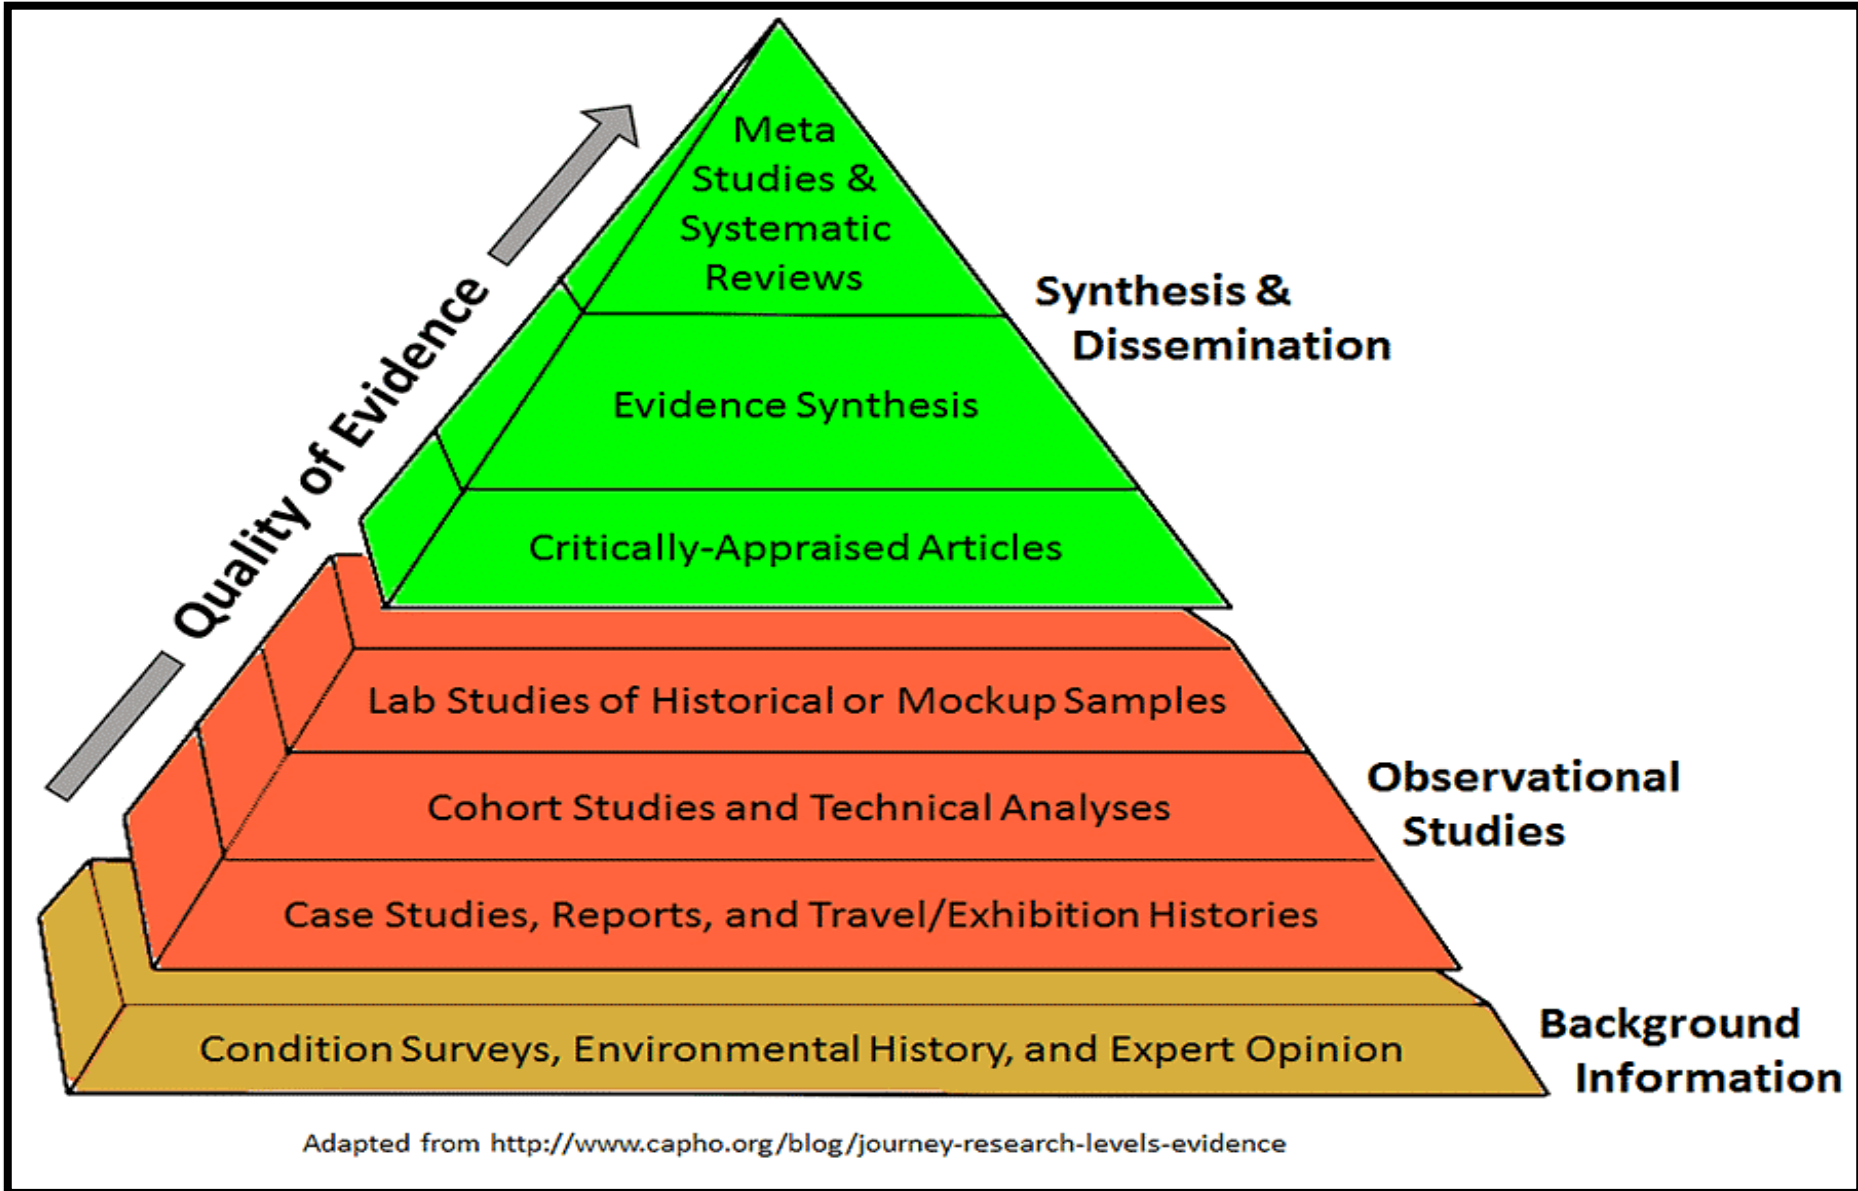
Quality of Evidence

Meta Studies & Systematic Reviews

Evidence Synthesis

Critically-Appraised Articles

Synthesis & Dissemination

Lab Studies of Historical or Mockup Samples

Cohort Studies and Technical Analyses

Case Studies, Reports, and Travel/Exhibition Histories

Observational Studies

Condition Surveys, Environmental History, and Expert Opinion

Background Information

Adapted from http://www.capho.org/blog/journey-research-levels-evidence